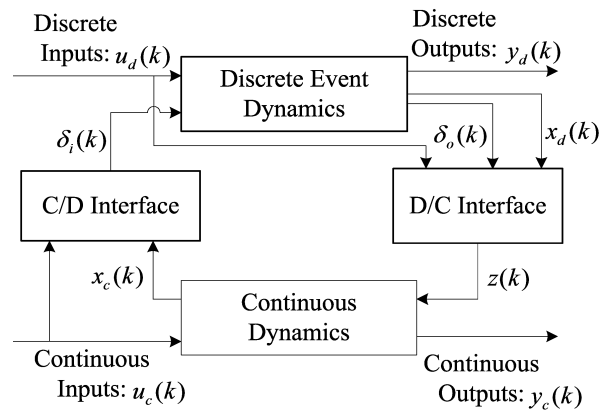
Discrete Inputs: $u_d(k)$

Discrete Outputs: $y_d(k)$

Discrete Event Dynamics

$\delta_i(k)$

$\delta_o(k)$

$x_d(k)$

C/D Interface

D/C Interface

$x_c(k)$

$z(k)$

Continuous Dynamics

Continuous Inputs: $u_c(k)$

Continuous Outputs: $y_c(k)$